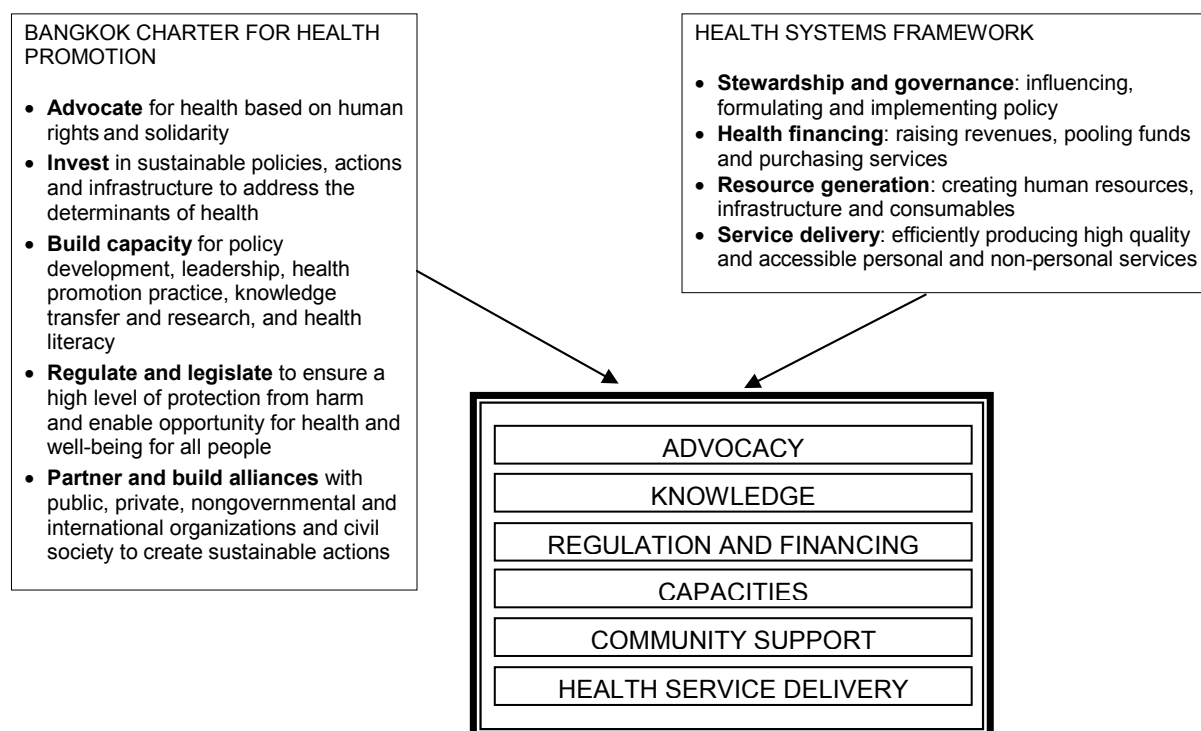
BANGKOK CHARTER FOR HEALTH PROMOTION

- **Advocate** for health based on human rights and solidarity
- **Invest** in sustainable policies, actions and infrastructure to address the determinants of health
- **Build capacity** for policy development, leadership, health promotion practice, knowledge transfer and research, and health literacy
- **Regulate and legislate** to ensure a high level of protection from harm and enable opportunity for health and well-being for all people
- **Partner and build alliances** with public, private, nongovernmental and international organizations and civil society to create sustainable actions

HEALTH SYSTEMS FRAMEWORK

- **Stewardship and governance**: influencing, formulating and implementing policy
- **Health financing**: raising revenues, pooling funds and purchasing services
- **Resource generation**: creating human resources, infrastructure and consumables
- **Service delivery**: efficiently producing high quality and accessible personal and non-personal services

ADVOCACY

KNOWLEDGE

REGULATION AND FINANCING

CAPACITIES

COMMUNITY SUPPORT

HEALTH SERVICE DELIVERY